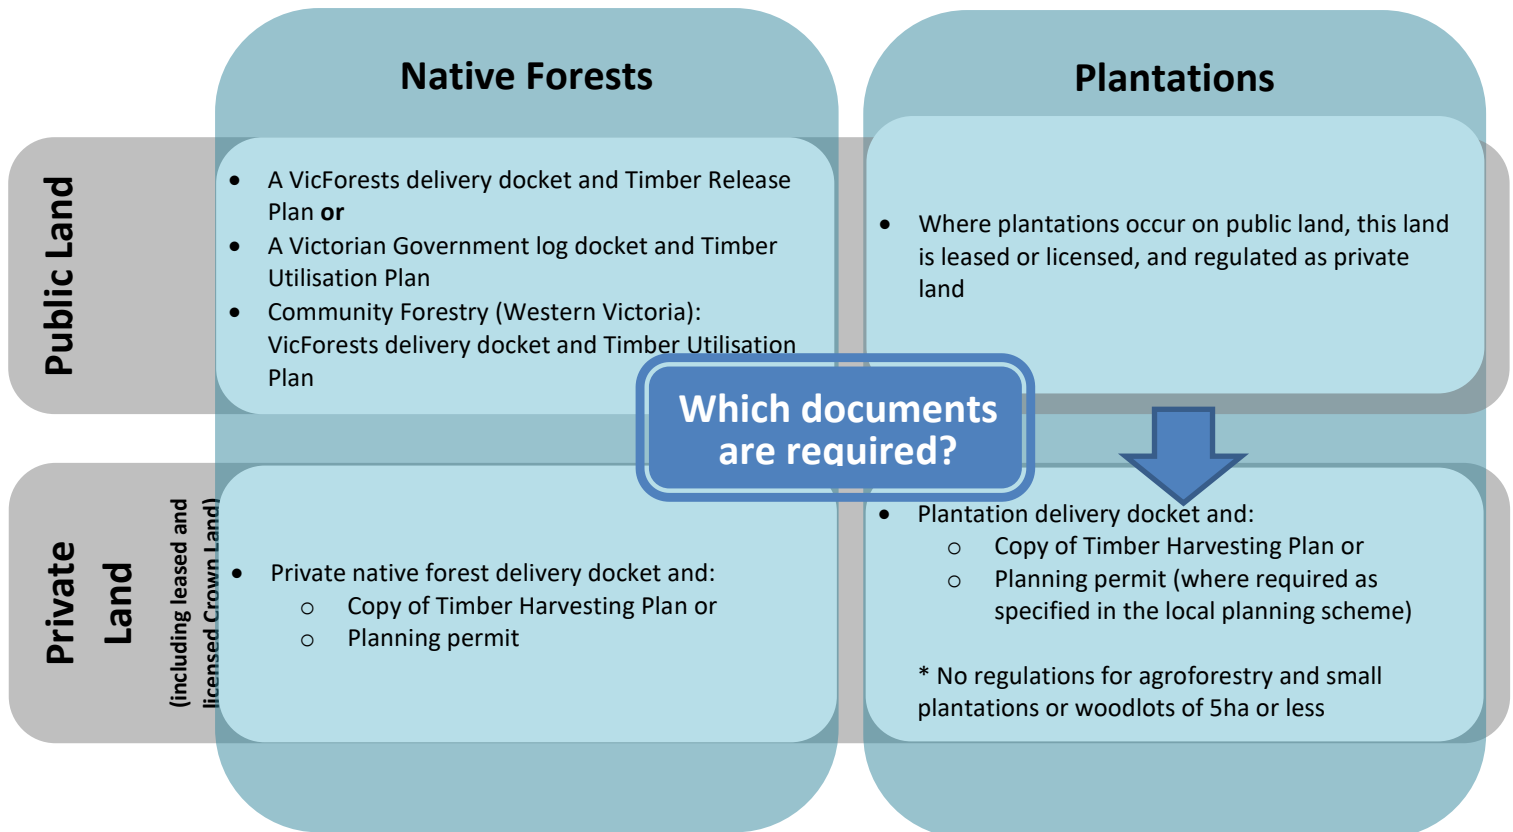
Native Forests

Plantations

Public Land

- A VicForests delivery docket and Timber Release Plan **or**
- A Victorian Government log docket and Timber Utilisation Plan
- Community Forestry (Western Victoria): VicForests delivery docket and Timber Utilisation Plan

- Where plantations occur on public land, this land is leased or licensed, and regulated as private land

Which documents are required?

Private Land

(including leased and licensed Crown land)

- Private native forest delivery docket and:
  - Copy of Timber Harvesting Plan or
  - Planning permit

- Plantation delivery docket and:
  - Copy of Timber Harvesting Plan or
  - Planning permit (where required as specified in the local planning scheme)

* No regulations for agroforestry and small plantations or woodlots of 5ha or less